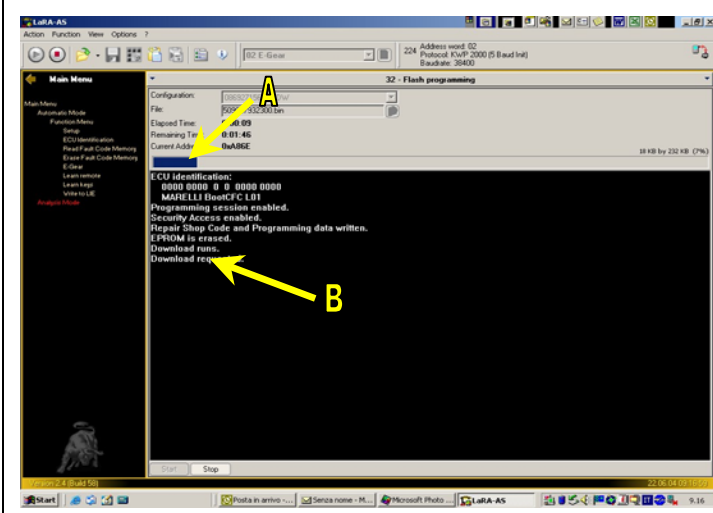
LaRA-AS

Action Function View Options ?

02 E-Gear

224 Address word: 02
Protocol: KWP 2000 (5 Baud Init)
Baudrate: 38400

Main Menu

32 - Flash programming

Main Menu
Automatic Mode
Function Menu
Setup
ECU Identification
Read Fault Code Memory
Erase Fault Code Memory
E-Gear
Learn remote
Learn keys
Write to LIE
Analysis Mode

Configuration: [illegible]
File: 50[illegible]332300.bin
Elapsed Time: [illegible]0:09
Remaining Tim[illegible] 0:01:46
Current Addr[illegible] 0xA86E

18 KB by 232 KB (7%)

A

ECU identification:
0000 0000 0 0 0000 0000
MARELLI BootCFC L01
Programming session enabled.
Security Access enabled.
Repair Shop Code and Programming data written.
EPROM is erased.
Download runs.
Download req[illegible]

B

Start Stop

Version 2.4 (Build 58)

22.06.04 09:16:59

Start

Posta in arrivo -...
Senza nome - M...
Microsoft Photo ...
LaRA-AS

9.16